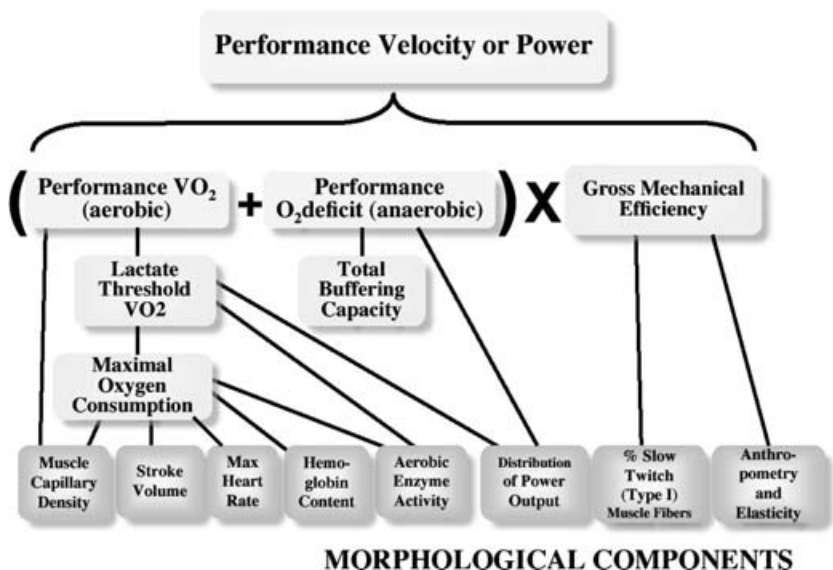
Performance Velocity or Power

( Performance $VO_2$ (aerobic) + Performance $O_2$deficit (anaerobic) ) X Gross Mechanical Efficiency

Lactate Threshold VO2

Total Buffering Capacity

Maximal Oxygen Consumption

Muscle Capillary Density

Stroke Volume

Max Heart Rate

Hemoglobin Content

Aerobic Enzyme Activity

Distribution of Power Output

% Slow Twitch (Type I) Muscle Fibers

Anthropometry and Elasticity

MORPHOLOGICAL COMPONENTS